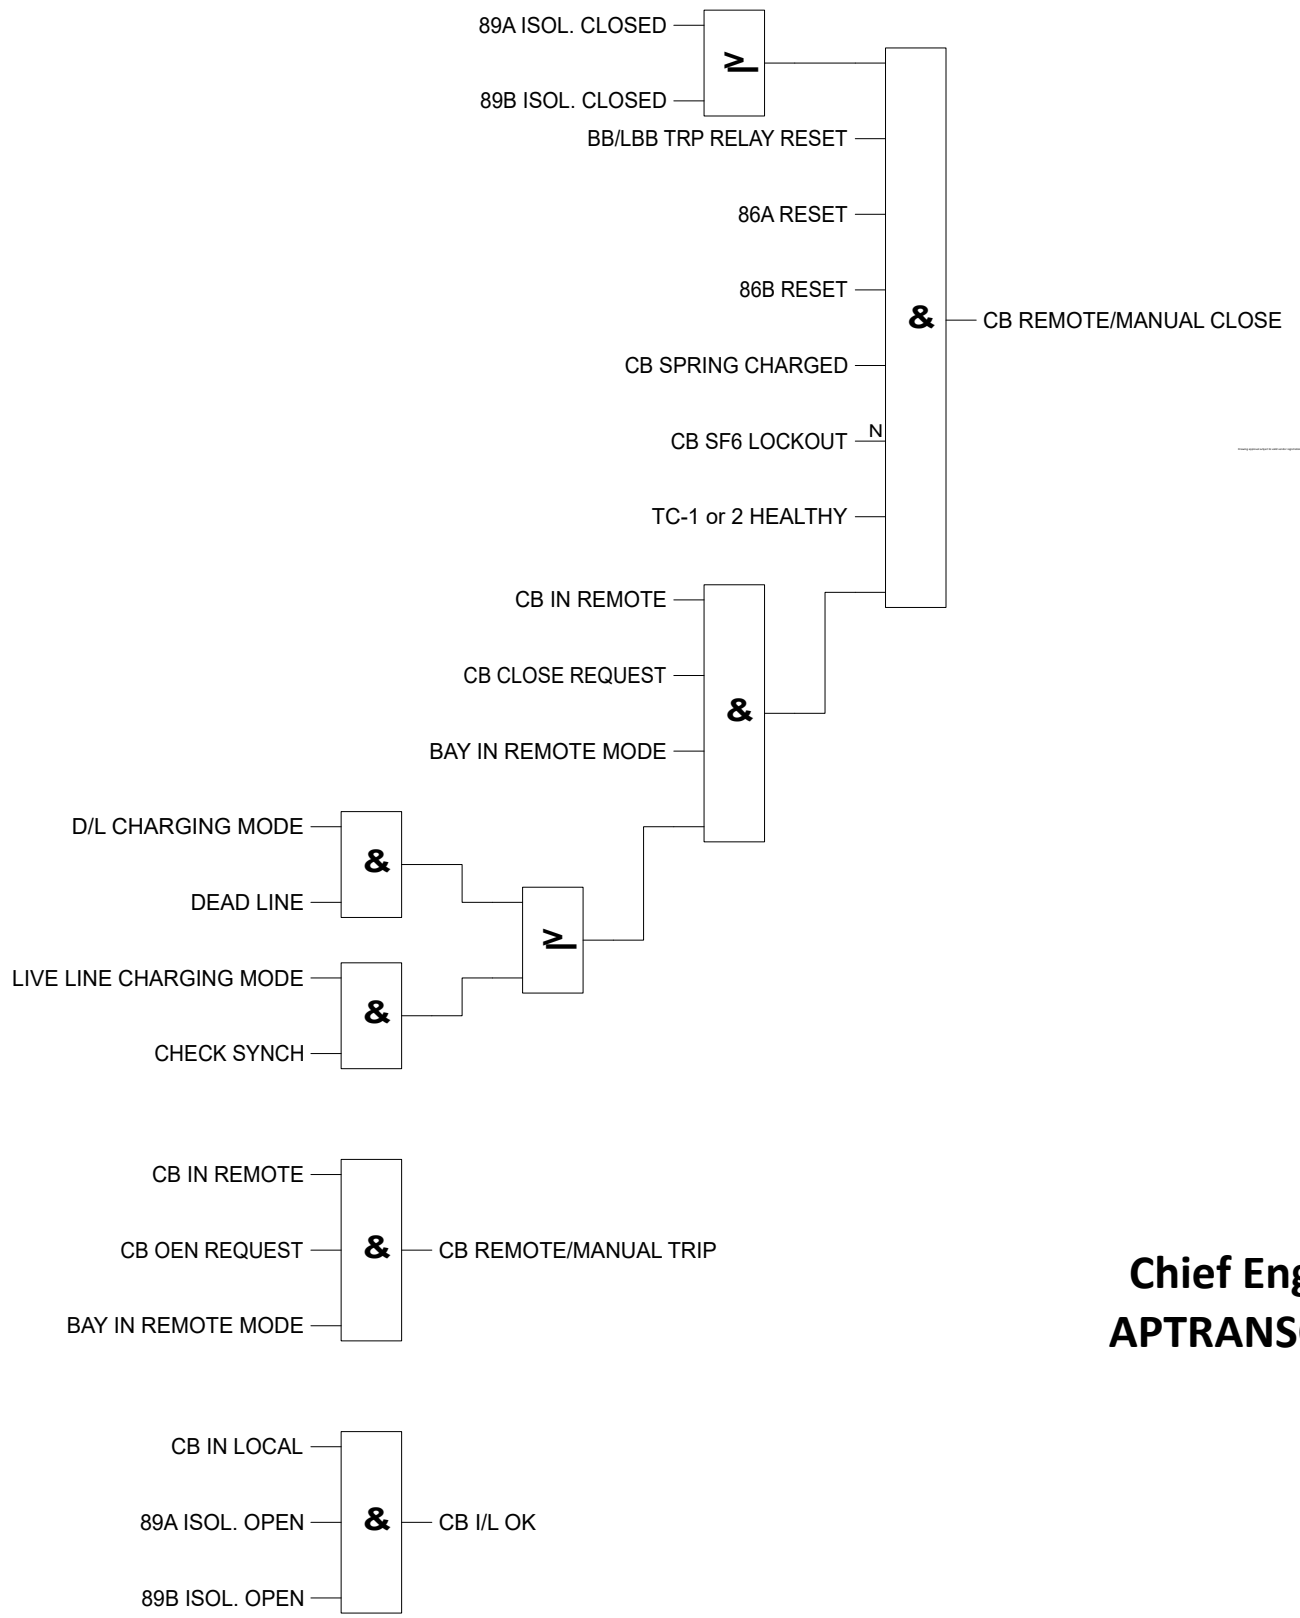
89A ISOL. CLOSED

≥

89B ISOL. CLOSED

BB/LBB TRP RELAY RESET

86A RESET

86B RESET

&

CB REMOTE/MANUAL CLOSE

CB SPRING CHARGED

CB SF6 LOCKOUT

N

TC-1 or 2 HEALTHY

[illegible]

CB IN REMOTE

CB CLOSE REQUEST

&

BAY IN REMOTE MODE

D/L CHARGING MODE

&

DEAD LINE

≥

LIVE LINE CHARGING MODE

&

CHECK SYNCH

CB IN REMOTE

CB OEN REQUEST

&

CB REMOTE/MANUAL TRIP

BAY IN REMOTE MODE

Chief Eng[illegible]
APTRANS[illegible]

CB IN LOCAL

89A ISOL. OPEN

&

CB I/L OK

89B ISOL. OPEN